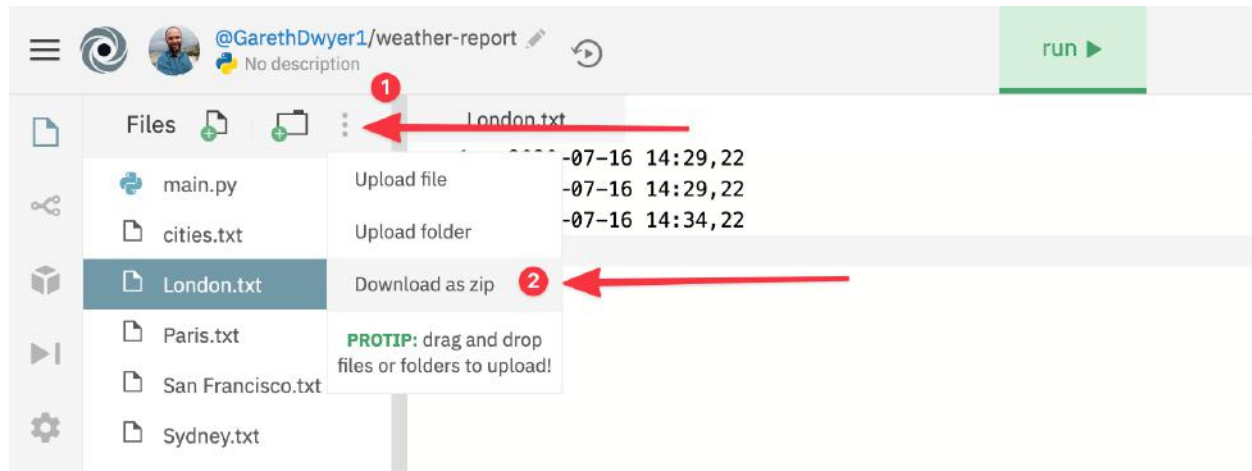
@GarethDwyer1/weather-report
No description

run ▶

1

Files

London.txt

main.py
cities.txt
London.txt
Paris.txt
San Francisco.txt
Sydney.txt

Upload file
Upload folder
Download as zip
2

PROTIP: drag and drop files or folders to upload!

1 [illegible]-07-16 14:29,22
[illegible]-07-16 14:29,22
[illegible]-07-16 14:34,22